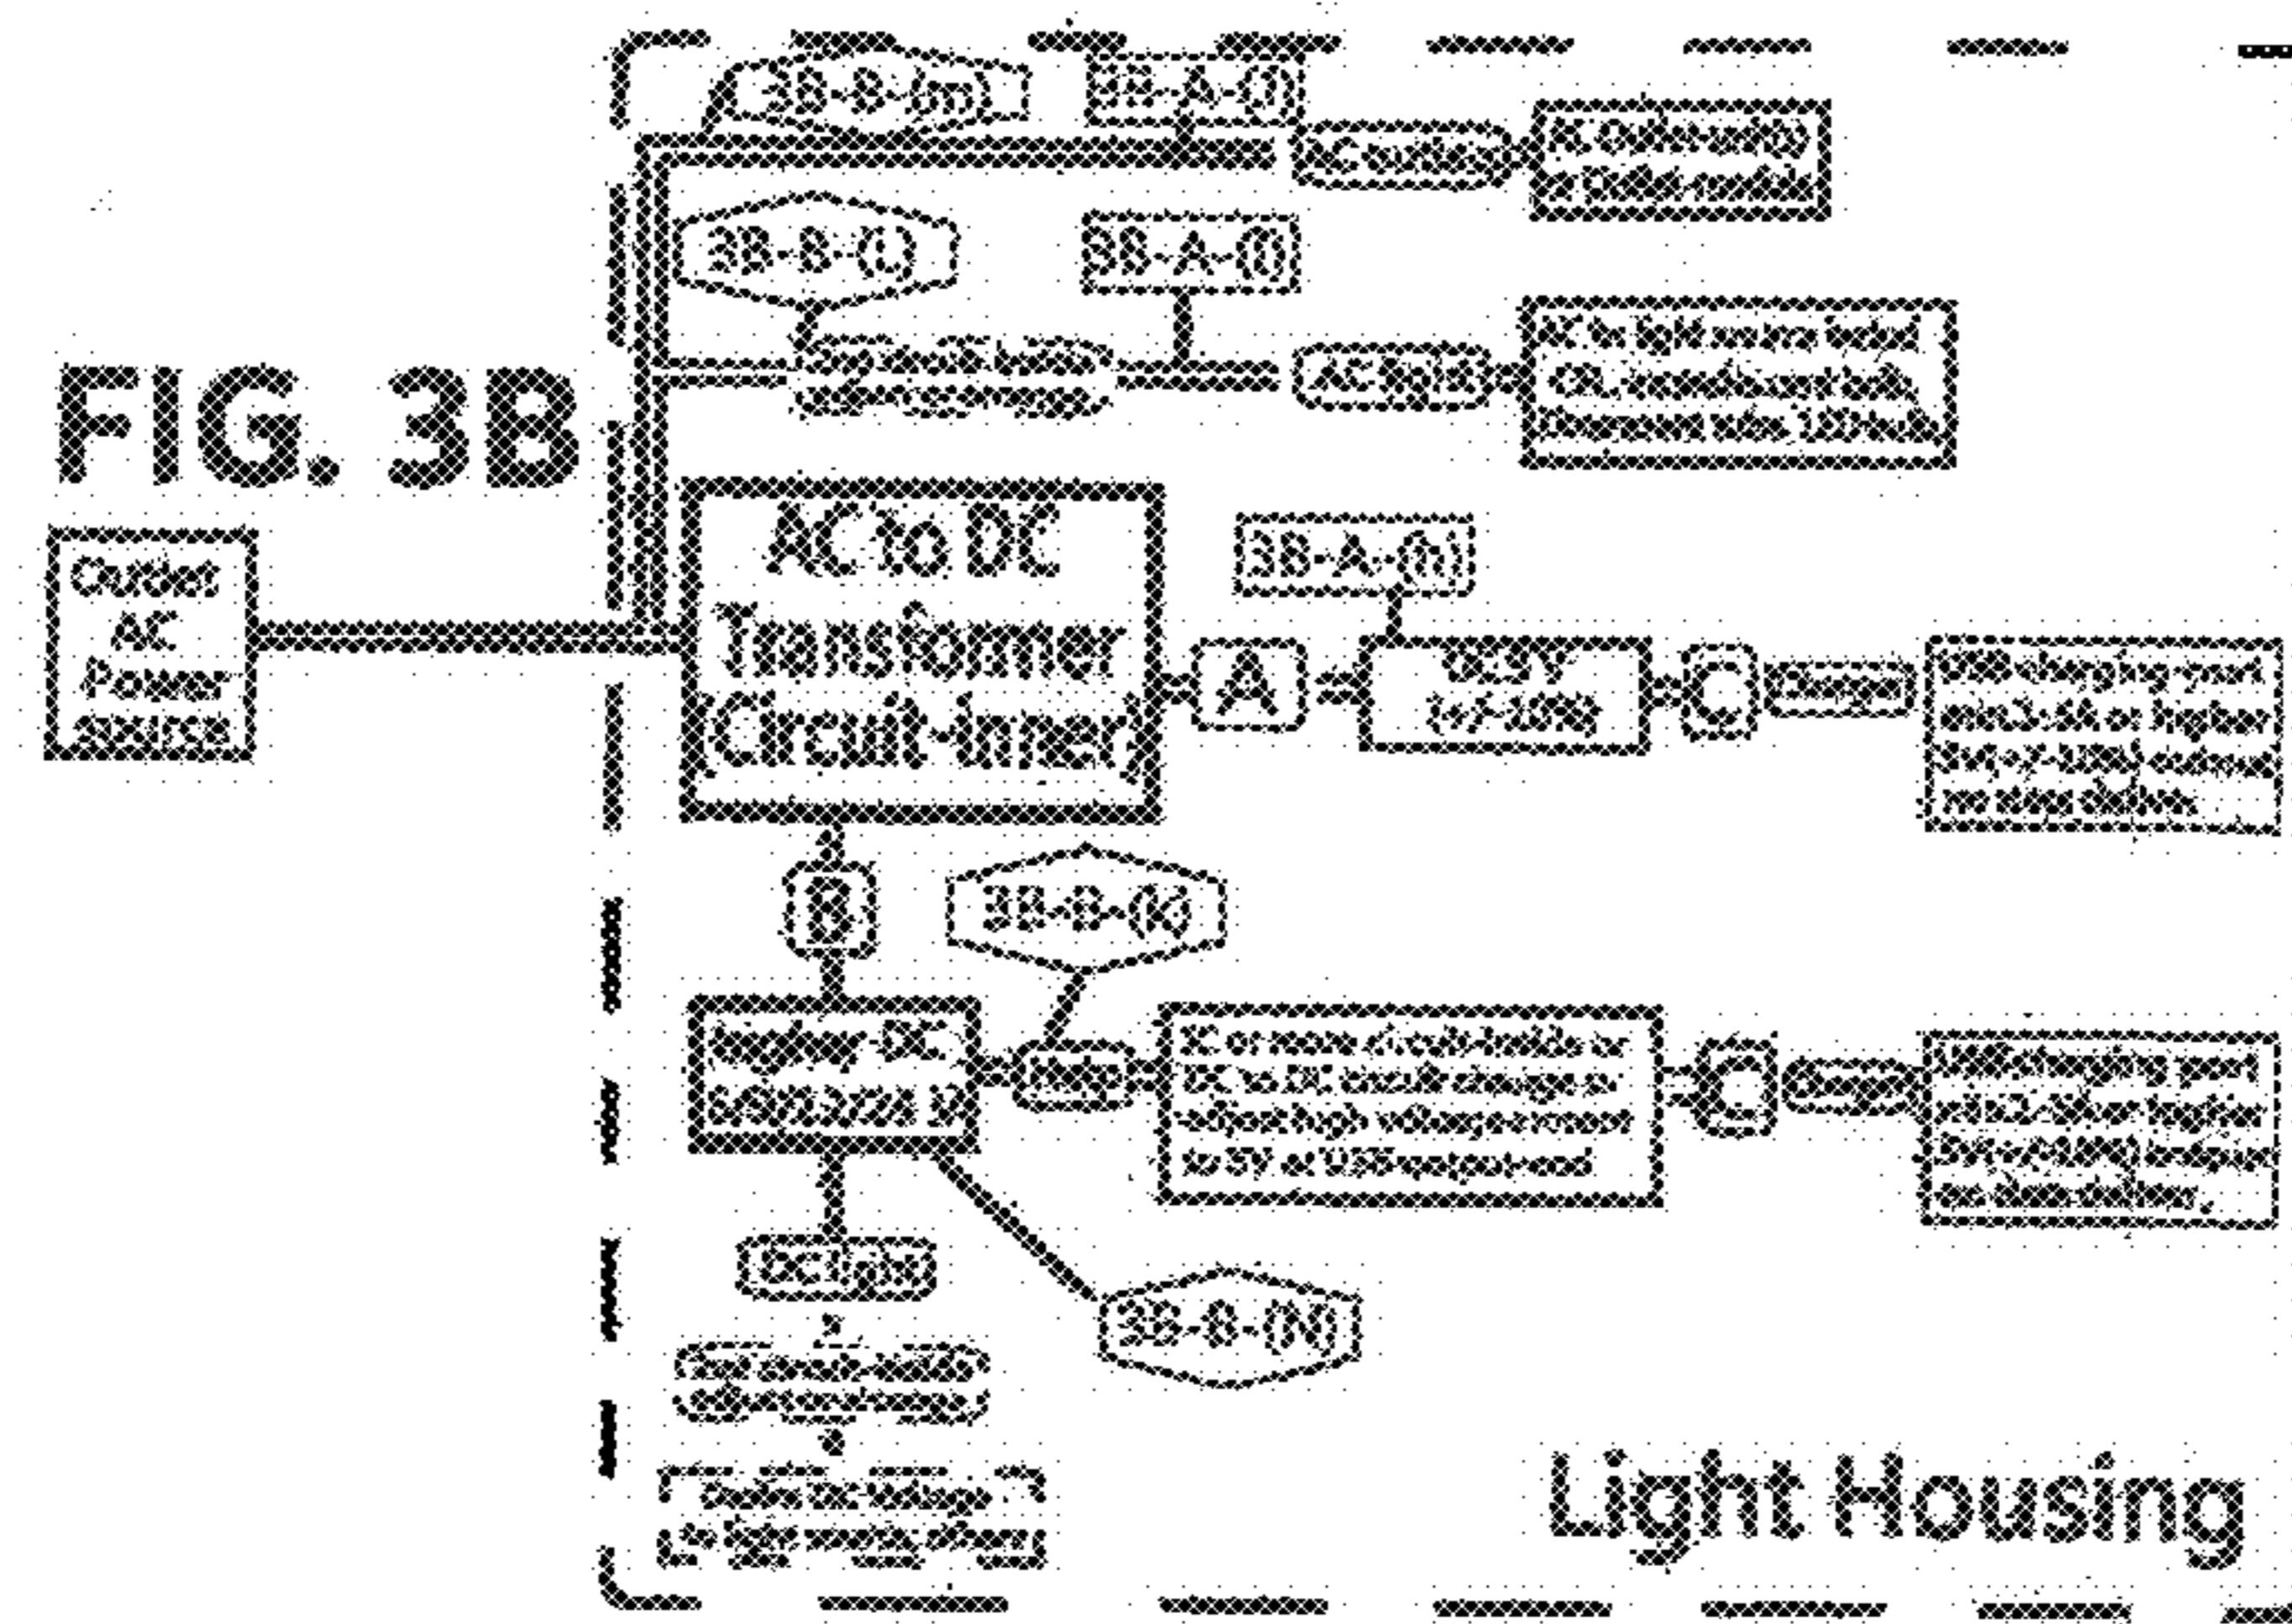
3B-B-(m)

3B-A-(l)

AC outlet

X outlet only
or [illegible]

3B-B-(L)

3B-A-(l)

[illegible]

AC light

X to light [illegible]
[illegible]
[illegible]

FIG. 3B

Outlet
AC
Power
source

AC to DC
Transformer
(Circuit-inner)

3B-A-(n)

A

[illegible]
(+/-10%)

C

Charger

USB charging port
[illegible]
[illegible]
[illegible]

B

3B-B-(K)

higher DC
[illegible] V

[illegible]

X or more circuit-inside or DC to DC circuit change or adjust high voltage current to 5V at USB output-end

C

Charger

USB charging port
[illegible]
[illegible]
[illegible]

DC light

3B-B-(N)

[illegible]
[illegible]

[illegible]
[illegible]

Light Housing